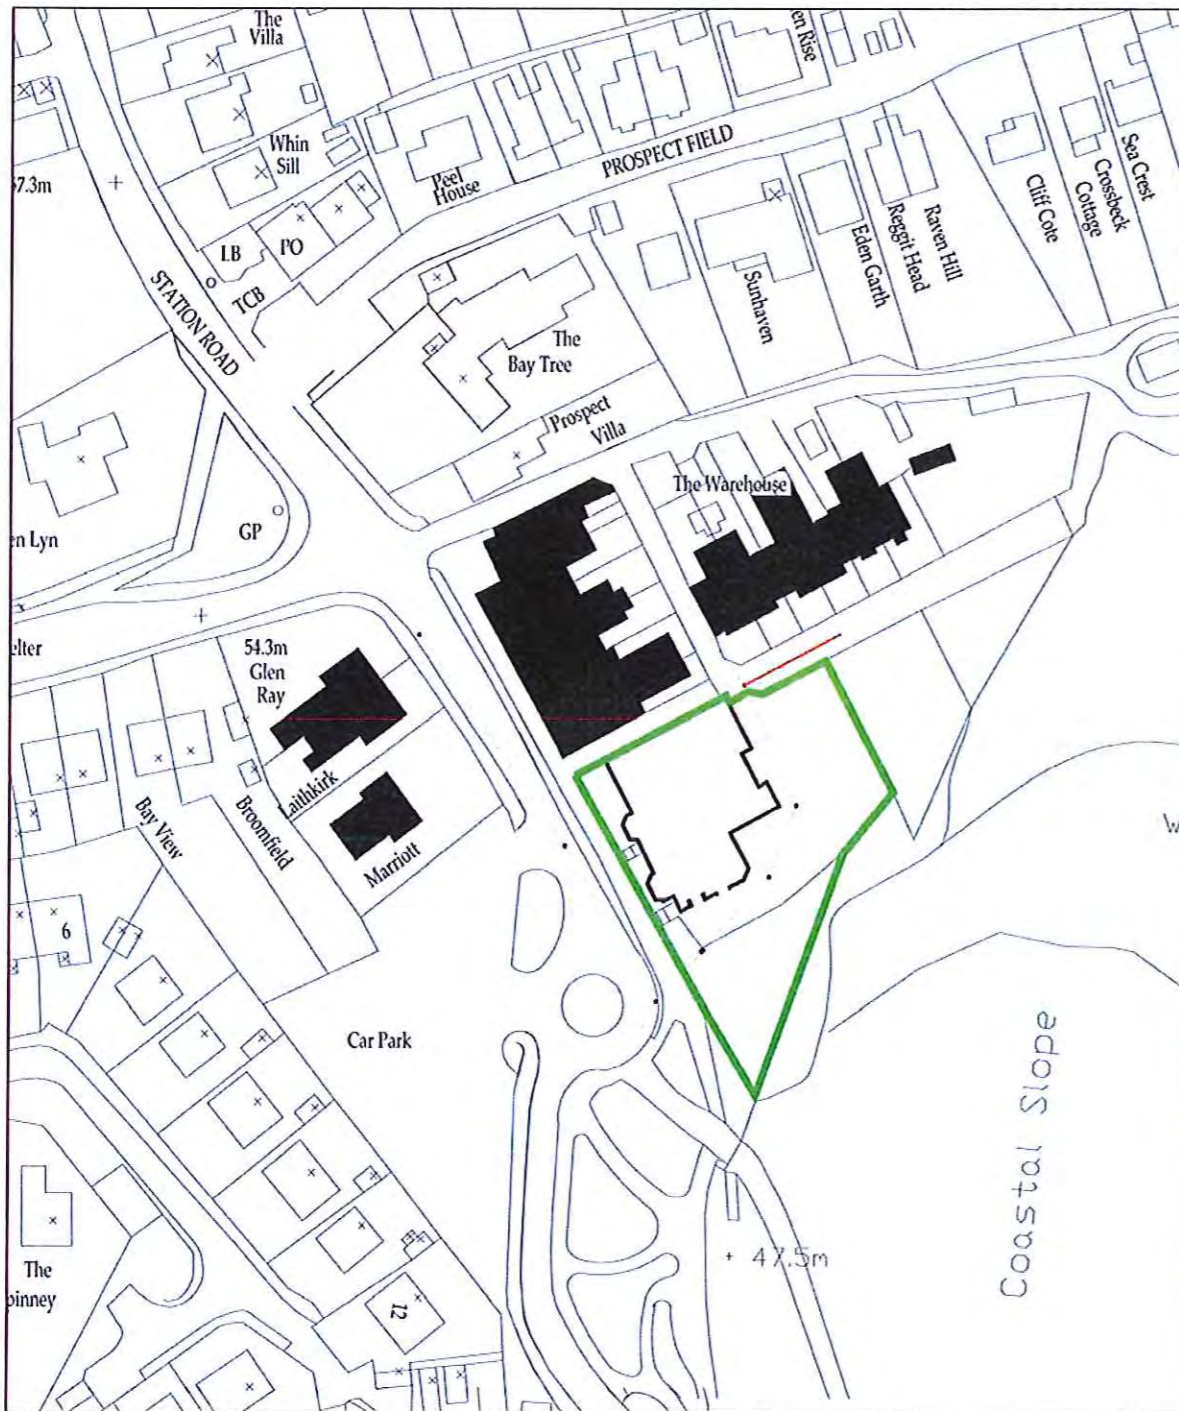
The Villa

en Rise

Whin Sill

57.3m

PROSPECT FIELD

Peel House

Cliff Cote

Crossbeck Cottage

Sea Crest

LB

PO

TCB

STATION ROAD

Raven Hill

Reggit Head

Eden Garth

Sunhaven

The Bay Tree

Prospect Villa

The Warehouse

en Lyn

GP

elter

54.3m

Glen Ray

Laithkirk

Broomfield

Marriott

Bay View

W

6

Car Park

Coastal Slope

The

pinney

12

47.5m